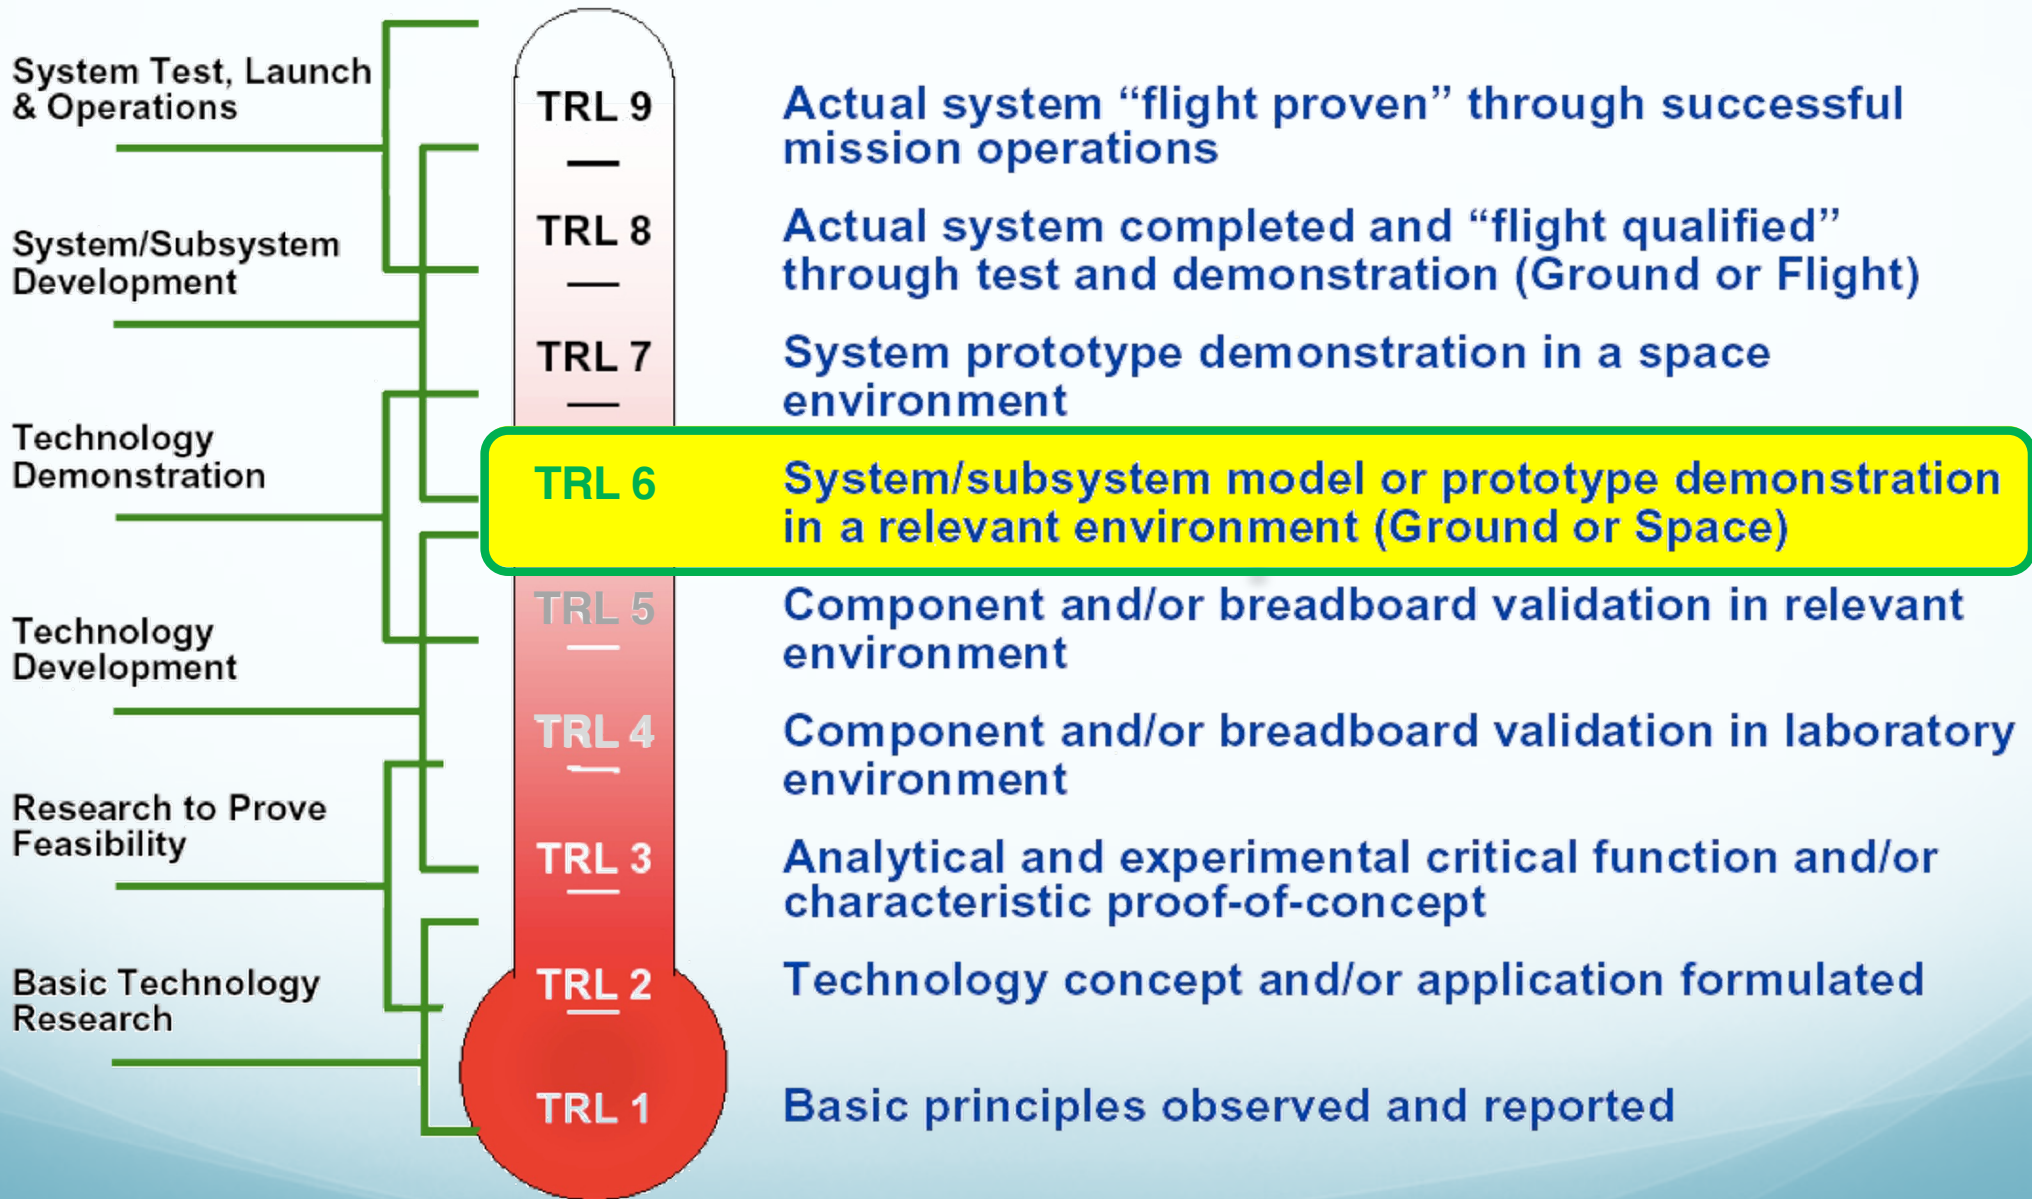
System Test, Launch & Operations

System/Subsystem Development

Technology Demonstration

Technology Development

Research to Prove Feasibility

Basic Technology Research

TRL 9 Actual system "flight proven" through successful mission operations

TRL 8 Actual system completed and "flight qualified" through test and demonstration (Ground or Flight)

TRL 7 System prototype demonstration in a space environment

TRL 6 System/subsystem model or prototype demonstration in a relevant environment (Ground or Space)

TRL 5 Component and/or breadboard validation in relevant environment

TRL 4 Component and/or breadboard validation in laboratory environment

TRL 3 Analytical and experimental critical function and/or characteristic proof-of-concept

TRL 2 Technology concept and/or application formulated

TRL 1 Basic principles observed and reported